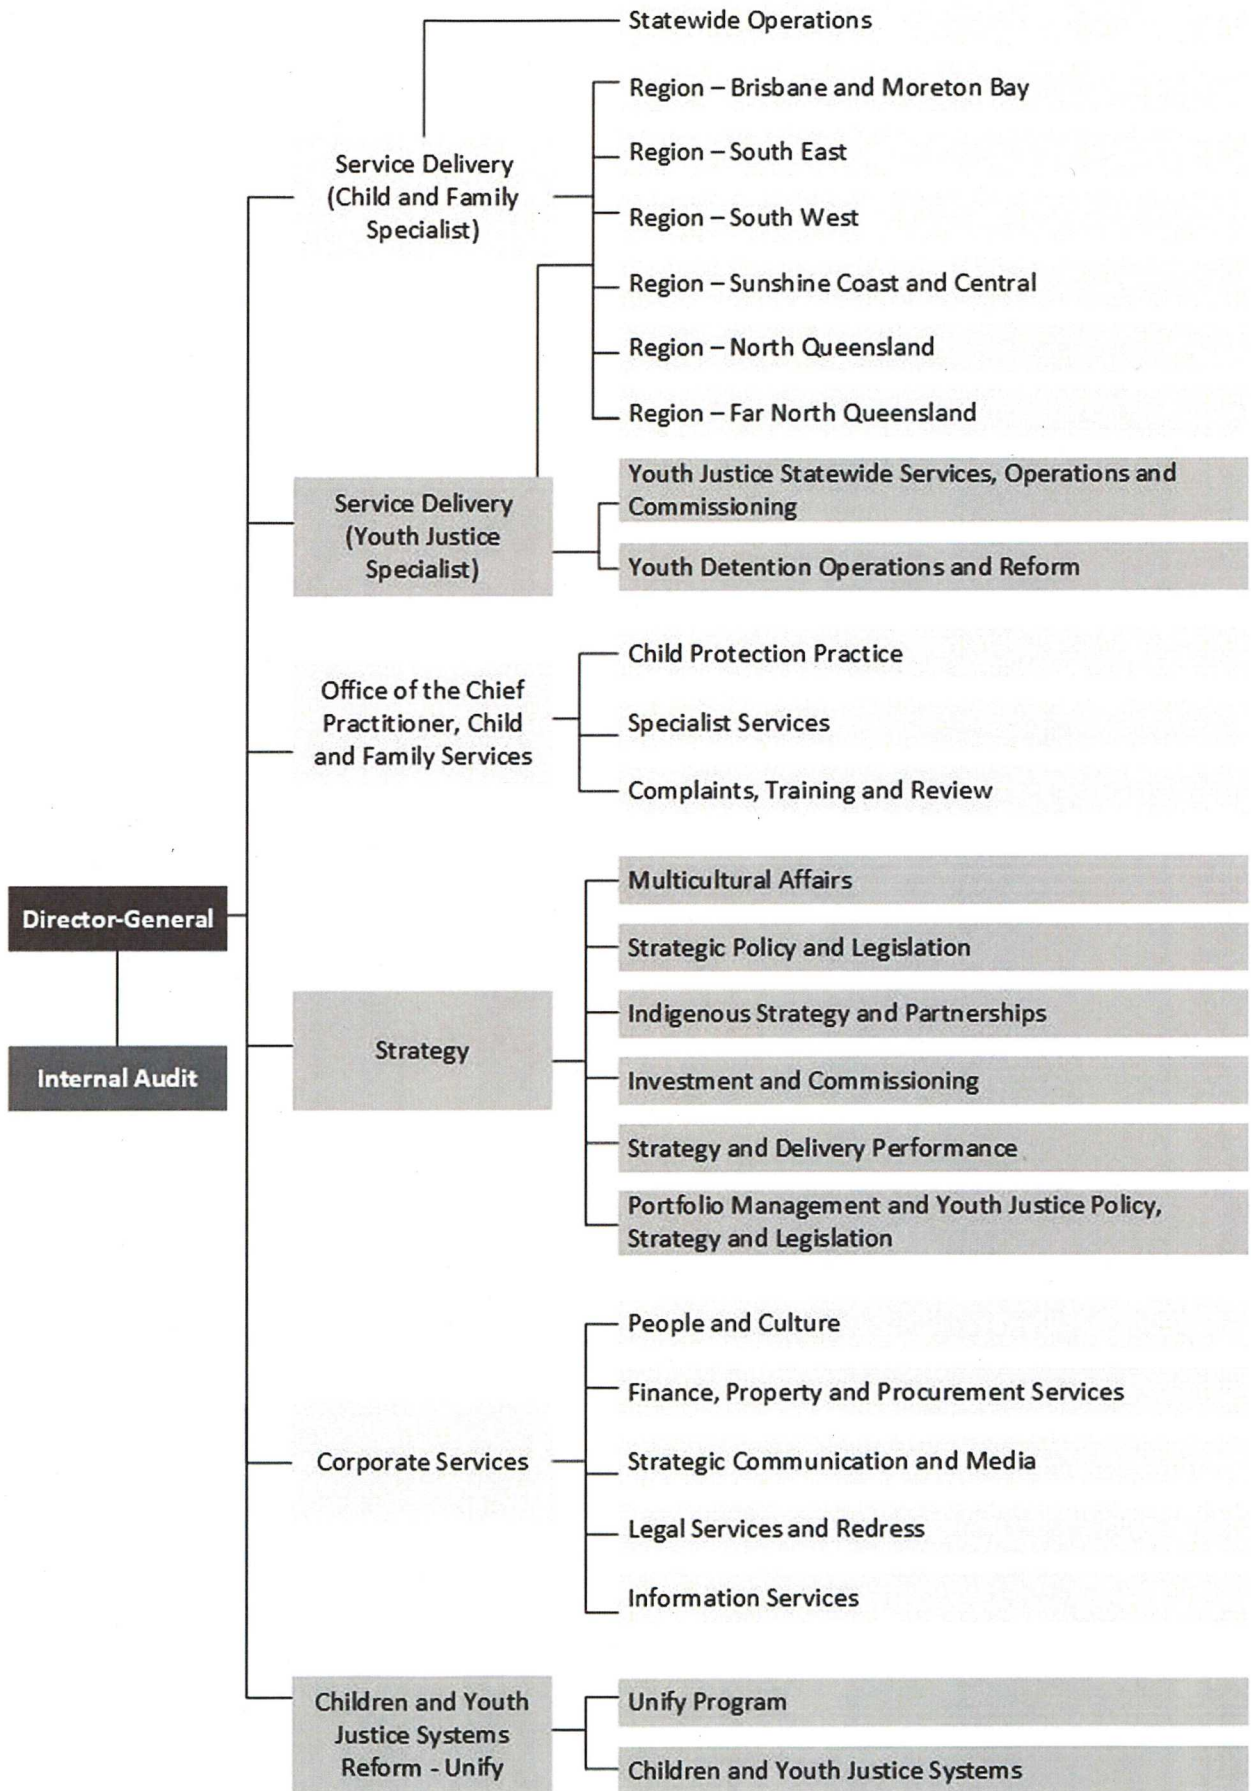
Statewide Operations

Service Delivery (Child and Family Specialist)

Region – Brisbane and Moreton Bay

Region – South East

Region – South West

Region – Sunshine Coast and Central

Region – North Queensland

Region – Far North Queensland

Service Delivery (Youth Justice Specialist)

Youth Justice Statewide Services, Operations and Commissioning

Youth Detention Operations and Reform

Office of the Chief Practitioner, Child and Family Services

Child Protection Practice

Specialist Services

Complaints, Training and Review

Director-General

Internal Audit

Strategy

Multicultural Affairs

Strategic Policy and Legislation

Indigenous Strategy and Partnerships

Investment and Commissioning

Strategy and Delivery Performance

Portfolio Management and Youth Justice Policy, Strategy and Legislation

Corporate Services

People and Culture

Finance, Property and Procurement Services

Strategic Communication and Media

Legal Services and Redress

Information Services

Children and Youth Justice Systems Reform - Unify

Unify Program

Children and Youth Justice Systems